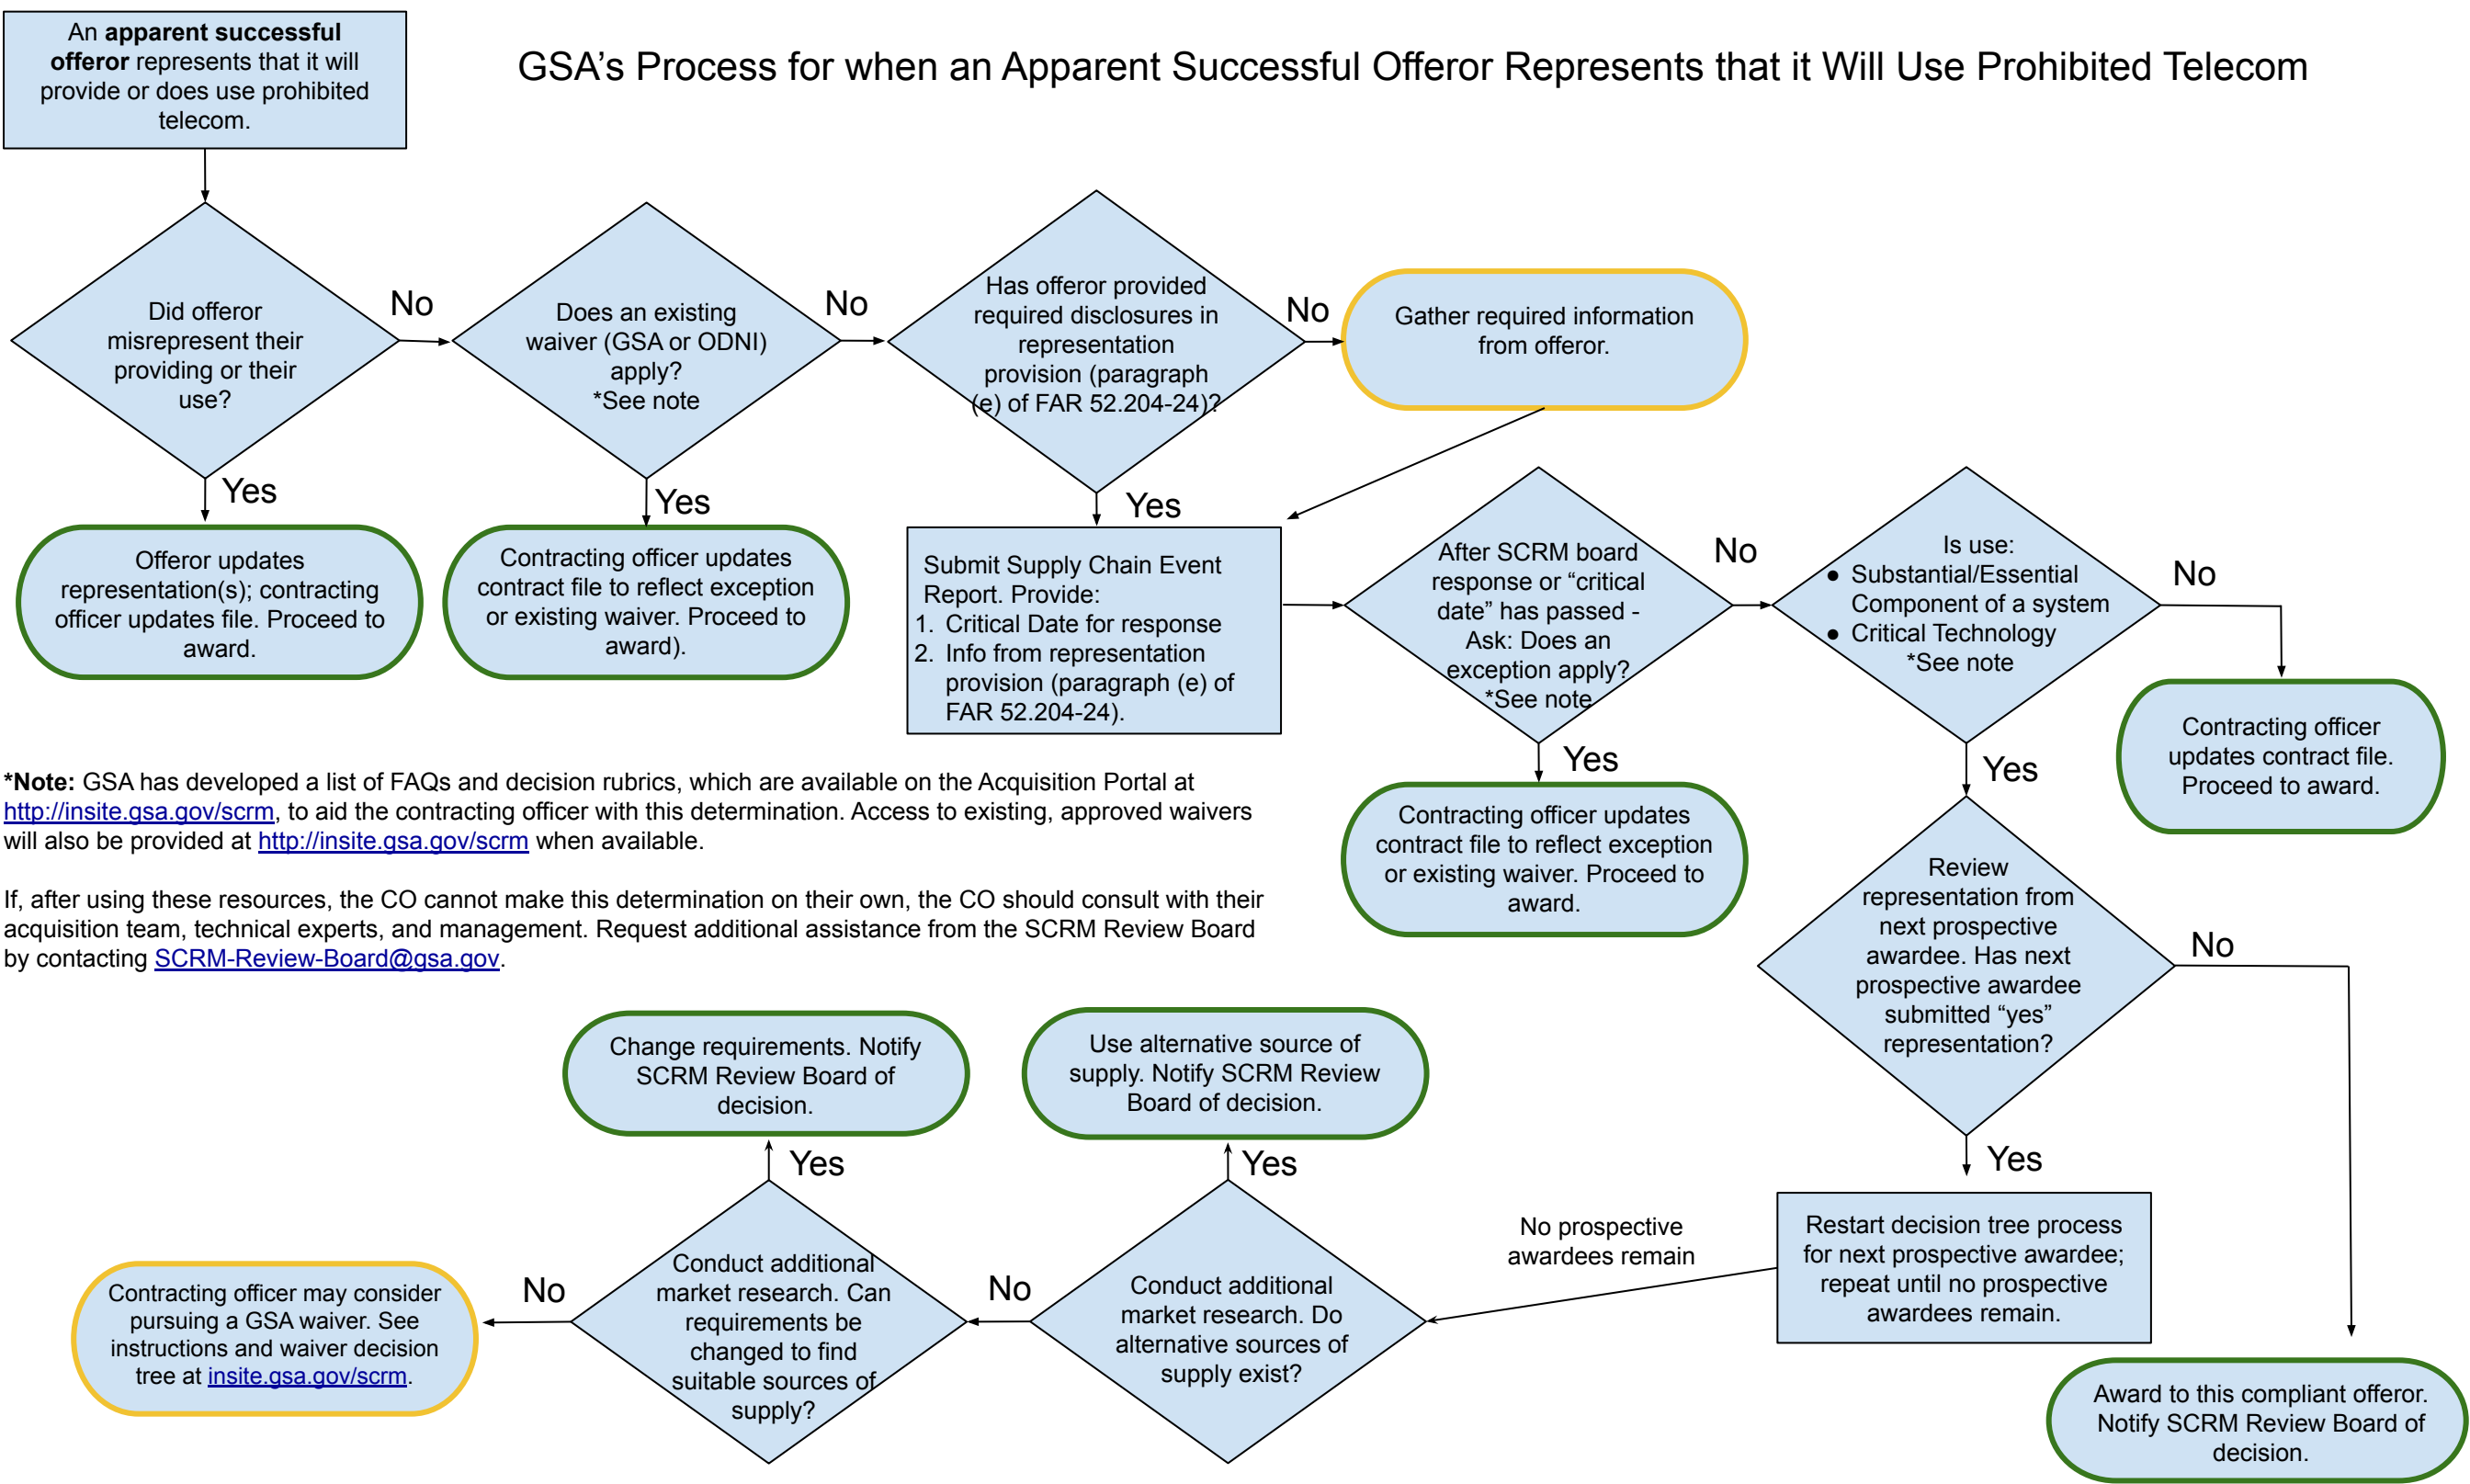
An **apparent successful offeror** represents that it will provide or does use prohibited telecom.

GSA's Process for when an Apparent Successful Offeror Represents that it Will Use Prohibited Telecom

Did offeror misrepresent their providing or their use?

No

Does an existing waiver (GSA or ODNI) apply? *See note

No

Has offeror provided required disclosures in representation provision (paragraph (e) of FAR 52.204-24)?

No

Gather required information from offeror.

Yes

Offeror updates representation(s); contracting officer updates file. Proceed to award.

Yes

Contracting officer updates contract file to reflect exception or existing waiver. Proceed to award).

Yes

Submit Supply Chain Event Report. Provide:
1. Critical Date for response
2. Info from representation provision (paragraph (e) of FAR 52.204-24).

After SCRM board response or "critical date" has passed - Ask: Does an exception apply? *See note

No

Is use:
• Substantial/Essential Component of a system
• Critical Technology
*See note

No

Contracting officer updates contract file. Proceed to award.

Yes

Contracting officer updates contract file to reflect exception or existing waiver. Proceed to award.

Yes

Review representation from next prospective awardee. Has next prospective awardee submitted "yes" representation?

No

Yes

Restart decision tree process for next prospective awardee; repeat until no prospective awardees remain.

Award to this compliant offeror. Notify SCRM Review Board of decision.

**\*Note:** GSA has developed a list of FAQs and decision rubrics, which are available on the Acquisition Portal at http://insite.gsa.gov/scrm, to aid the contracting officer with this determination. Access to existing, approved waivers will also be provided at http://insite.gsa.gov/scrm when available.

If, after using these resources, the CO cannot make this determination on their own, the CO should consult with their acquisition team, technical experts, and management. Request additional assistance from the SCRM Review Board by contacting SCRM-Review-Board@gsa.gov.

No prospective awardees remain

Conduct additional market research. Do alternative sources of supply exist?

Yes

Use alternative source of supply. Notify SCRM Review Board of decision.

No

Conduct additional market research. Can requirements be changed to find suitable sources of supply?

Yes

Change requirements. Notify SCRM Review Board of decision.

No

Contracting officer may consider pursuing a GSA waiver. See instructions and waiver decision tree at insite.gsa.gov/scrm.